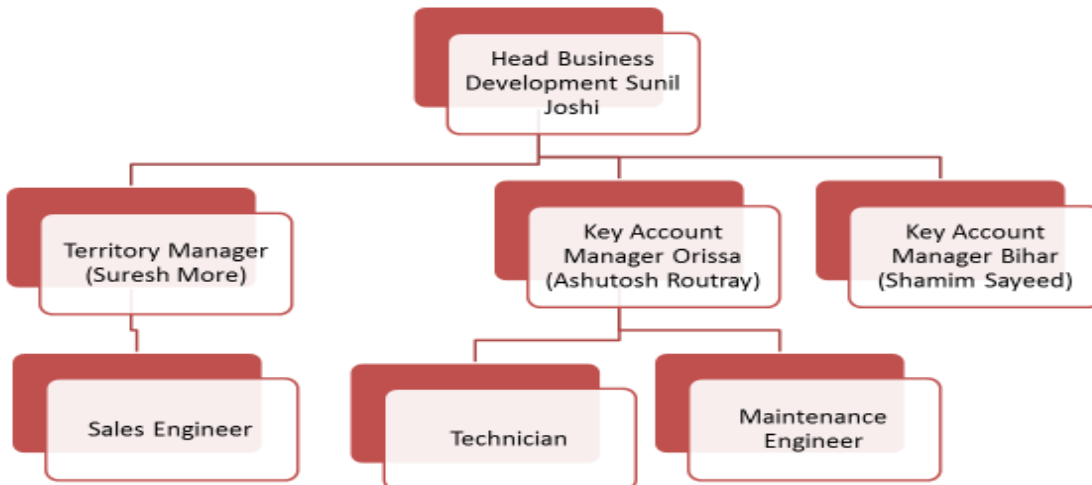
Head Business Development Sunil Joshi

Territory Manager (Suresh More)

Key Account Manager Orissa (Ashutosh Routray)

Key Account Manager Bihar (Shamim Sayeed)

Sales Engineer

Technician

Maintenance Engineer